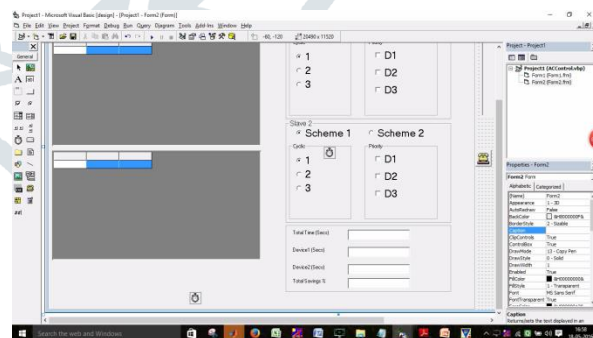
Project1 - Microsoft Visual Basic [design] - [Project1 - Form2 (Form)]

File Edit View Project Format Debug Run Query Diagram Tools Add-Ins Window Help

-60, -120 15480 x 11520

General

Cyclic
1
2
3

Priority
D1
D2
D3

Slave 2
Scheme 1
Scheme 2

Cyclic
1
2
3

Priority
D1
D2
D3

Total Time (Secs)
Device1 (Secs)
Device2 (Secs)
Total Savings %

Project - Project1
Project1 (ACControl.vbp)
Form1 (Form1.frm)
Form2 (Form2.frm)

Properties - Form2
Form2 Form
Alphabetic Categorized

| | |
|---|---|
| (Name) | Form2 |
| Appearance | 1 - 3D |
| AutoRedraw | False |
| BackColor | &H8000000F& |
| BorderStyle | 2 - Sizable |
| Caption | |
| ClipControls | True |
| ControlBox | True |
| DrawMode | 13 - Copy Pen |
| DrawStyle | 0 - Solid |
| DrawWidth | 1 |
| Enabled | True |
| FillColor | &H00000000& |
| FillStyle | 1 - Transparent |
| Font | MS Sans Serif |
| FontTransparent | True |

Caption
Returns/sets the text displayed in an

Search the web and Windows

16:58
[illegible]